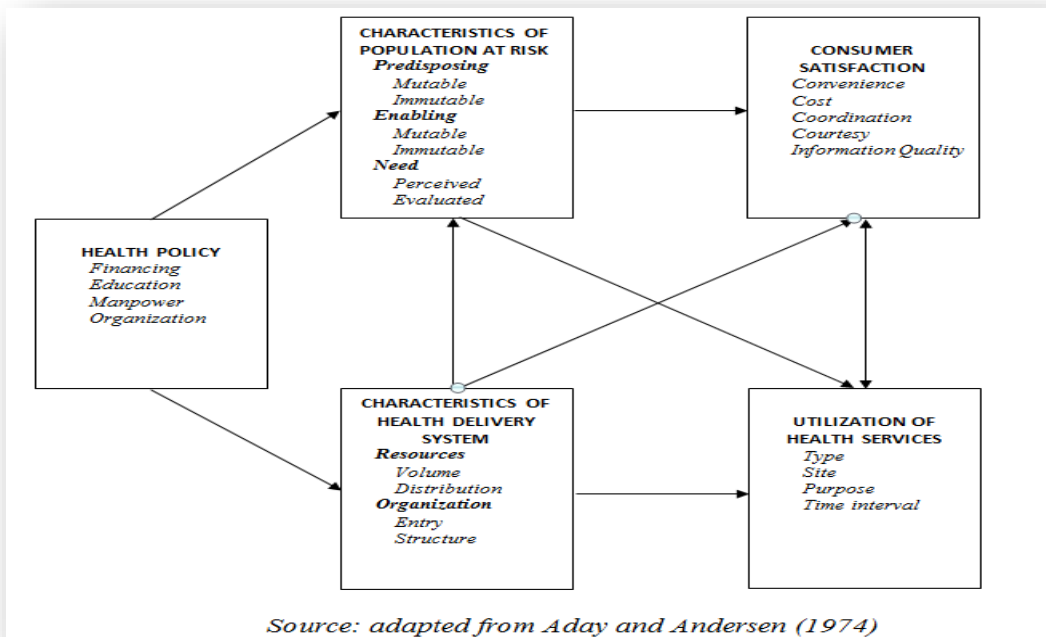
CHARACTERISTICS OF POPULATION AT RISK
Predisposing
Mutable
Immutable
Enabling
Mutable
Immutable
Need
Perceived
Evaluated

CONSUMER SATISFACTION
Convenience
Cost
Coordination
Courtesy
Information Quality

HEALTH POLICY
Financing
Education
Manpower
Organization

CHARACTERISTICS OF HEALTH DELIVERY SYSTEM
Resources
Volume
Distribution
Organization
Entry
Structure

UTILIZATION OF HEALTH SERVICES
Type
Site
Purpose
Time interval

Source: adapted from Aday and Andersen (1974)